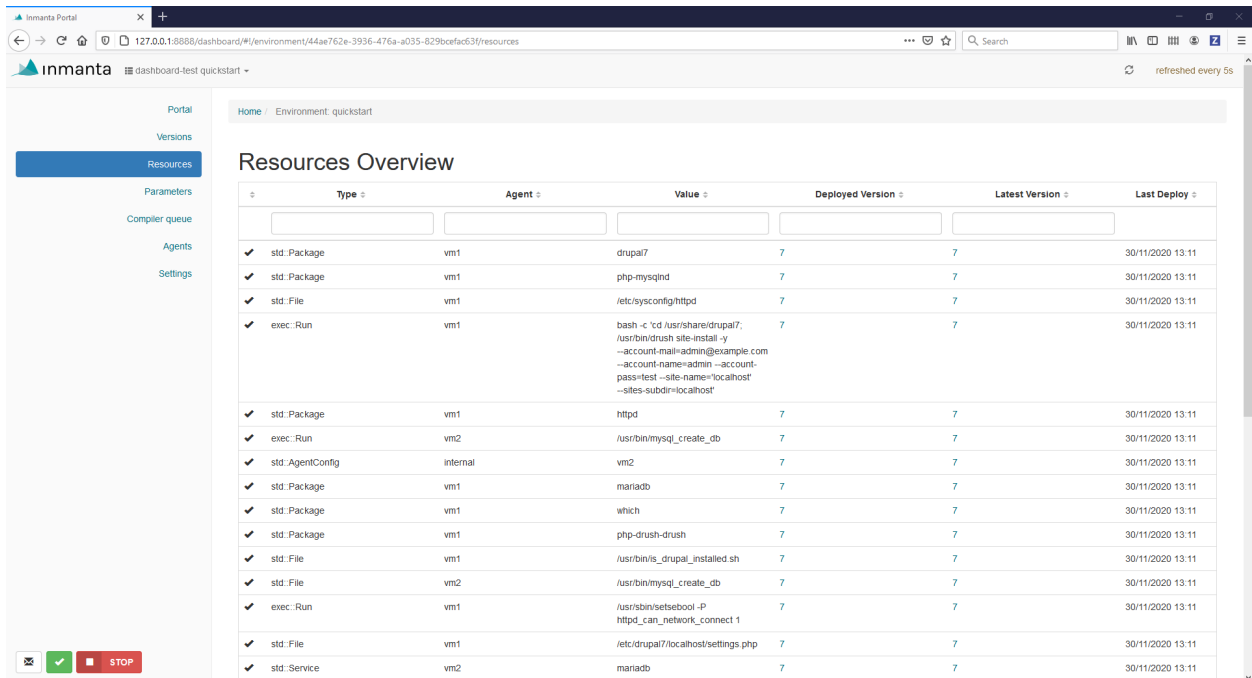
Inmanta Portal

127.0.0.1:8888/dashboard/#!/environment/44ae762e-3936-476a-a035-829bcefac63f/resources

Search

inmanta dashboard-test quickstart

refreshed every 5s

Portal
Versions
Resources
Parameters
Compiler queue
Agents
Settings

Home / Environment: quickstart

Resources Overview

| | Type | Agent | Value | Deployed Version | Latest Version | Last Deploy |
|---|---|---|---|---|---|---|
| | | | | | | |
| ✔ | std::Package | vm1 | drupal7 | 7 | 7 | 30/11/2020 13:11 |
| ✔ | std::Package | vm1 | php-mysqlnd | 7 | 7 | 30/11/2020 13:11 |
| ✔ | std::File | vm1 | /etc/sysconfig/httpd | 7 | 7 | 30/11/2020 13:11 |
| ✔ | exec::Run | vm1 | bash -c 'cd /usr/share/drupal7; /usr/bin/drush site-install -y --account-mail=admin@example.com --account-name=admin --account-pass=test --site-name='localhost' --sites-subdir=localhost' | 7 | 7 | 30/11/2020 13:11 |
| ✔ | std::Package | vm1 | httpd | 7 | 7 | 30/11/2020 13:11 |
| ✔ | exec::Run | vm2 | /usr/bin/mysql_create_db | 7 | 7 | 30/11/2020 13:11 |
| ✔ | std::AgentConfig | internal | vm2 | 7 | 7 | 30/11/2020 13:11 |
| ✔ | std::Package | vm1 | mariadb | 7 | 7 | 30/11/2020 13:11 |
| ✔ | std::Package | vm1 | which | 7 | 7 | 30/11/2020 13:11 |
| ✔ | std::Package | vm1 | php-drush-drush | 7 | 7 | 30/11/2020 13:11 |
| ✔ | std::File | vm1 | /usr/bin/is_drupal_installed.sh | 7 | 7 | 30/11/2020 13:11 |
| ✔ | std::File | vm2 | /usr/bin/mysql_create_db | 7 | 7 | 30/11/2020 13:11 |
| ✔ | exec::Run | vm1 | /usr/sbin/setsebool -P httpd_can_network_connect 1 | 7 | 7 | 30/11/2020 13:11 |
| ✔ | std::File | vm1 | /etc/drupal7/localhost/settings.php | 7 | 7 | 30/11/2020 13:11 |
| ✔ | std::Service | vm2 | mariadb | 7 | 7 | 30/11/2020 13:11 |

STOP